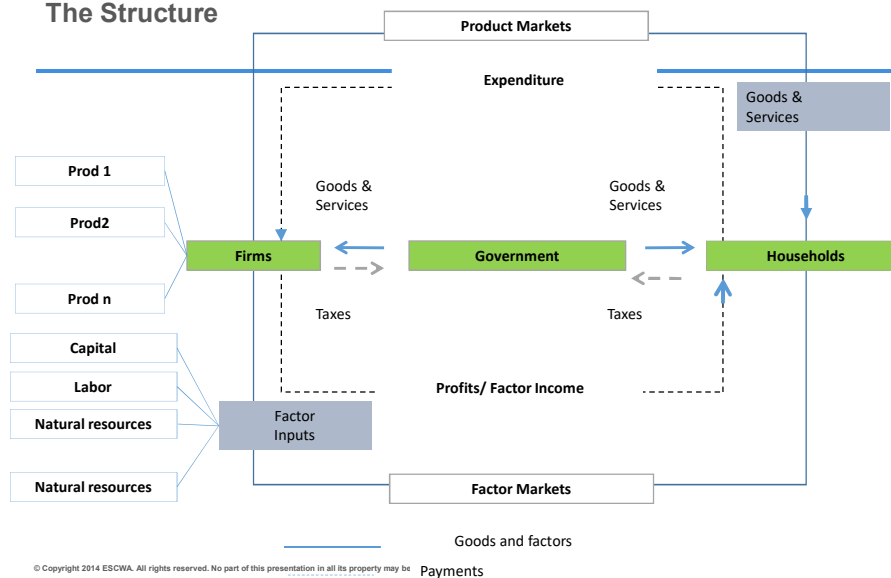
The Structure

Product Markets

Expenditure

Goods & Services

Prod 1

Prod2

Prod n

Goods & Services

Goods & Services

Firms

Government

Households

Taxes

Taxes

Capital

Labor

Natural resources

Natural resources

Profits/ Factor Income

Factor Inputs

Factor Markets

Goods and factors

© Copyright 2014 ESCWA. All rights reserved. No part of this presentation in all its property may be

Payments